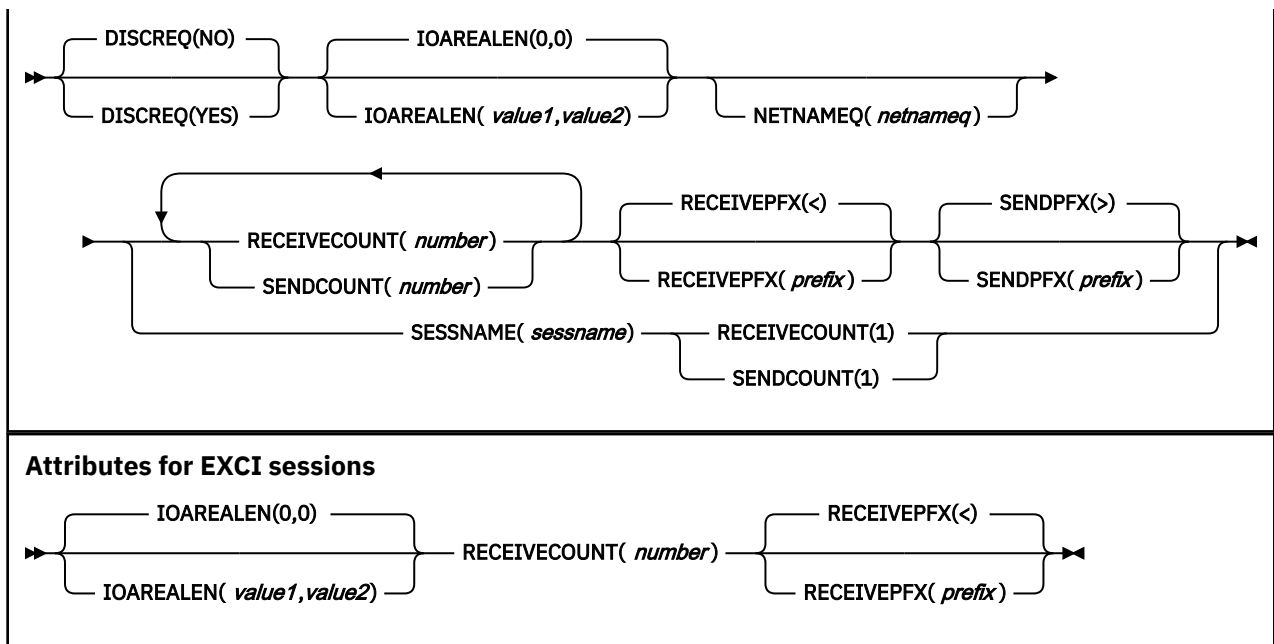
DISCREQ(NO)
DISCREQ(YES)
IOAREALEN(0,0)
IOAREALEN( value1,value2)
NETNAMEQ( netnameq)

RECEIVECOUNT( number)
SENDCOUNT( number)
RECEIVEPFX(<)
RECEIVEPFX( prefix)
SENDPFX(>)
SENDPFX( prefix)
SESSNAME( sessname)
RECEIVECOUNT(1)
SENDCOUNT(1)

**Attributes for EXCI sessions**

IOAREALEN(0,0)
IOAREALEN( value1,value2)
RECEIVECOUNT( number)
RECEIVEPFX(<)
RECEIVEPFX( prefix)